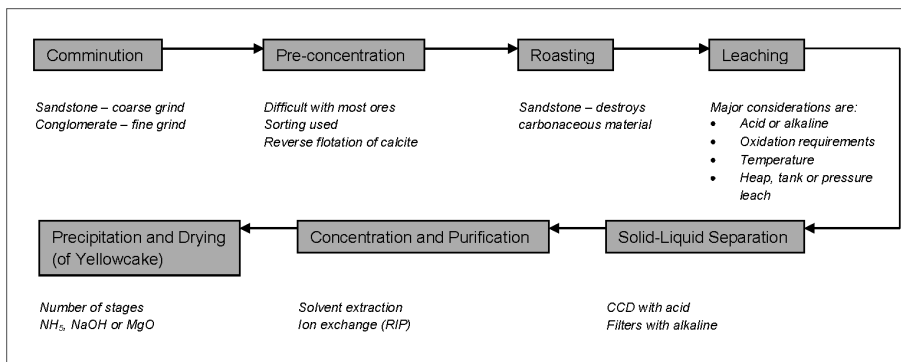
Comminution

Sandstone – coarse grind
Conglomerate – fine grind

Pre-concentration

Difficult with most ores
Sorting used
Reverse flotation of calcite

Roasting

Sandstone – destroys carbonaceous material

Leaching

Major considerations are:
- Acid or alkaline
- Oxidation requirements
- Temperature
- Heap, tank or pressure leach

Solid-Liquid Separation

CCD with acid
Filters with alkaline

Concentration and Purification

Solvent extraction
Ion exchange (RIP)

Precipitation and Drying (of Yellowcake)

Number of stages
$NH_3$, NaOH or MgO